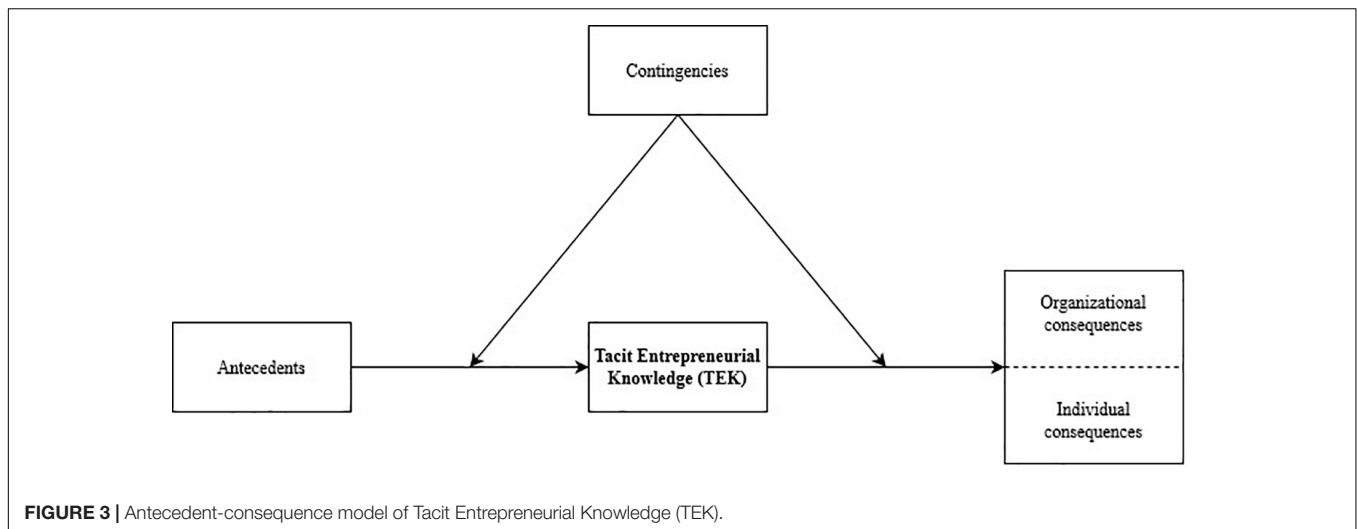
Contingencies

Antecedents

Tacit Entrepreneurial Knowledge (TEK)

Organizational consequences

Individual consequences

FIGURE 3 | Antecedent-consequence model of Tacit Entrepreneurial Knowledge (TEK).